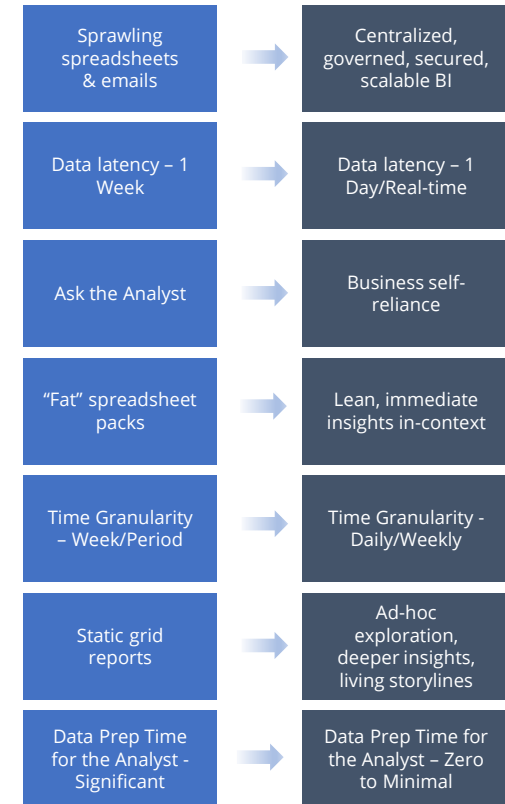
Sprawling spreadsheets & emails

Centralized, governed, secured, scalable BI

Data latency – 1 Week

Data latency – 1 Day/Real-time

Ask the Analyst

Business self-reliance

“Fat” spreadsheet packs

Lean, immediate insights in-context

Time Granularity – Week/Period

Time Granularity - Daily/Weekly

Static grid reports

Ad-hoc exploration, deeper insights, living storylines

Data Prep Time for the Analyst - Significant

Data Prep Time for the Analyst – Zero to Minimal